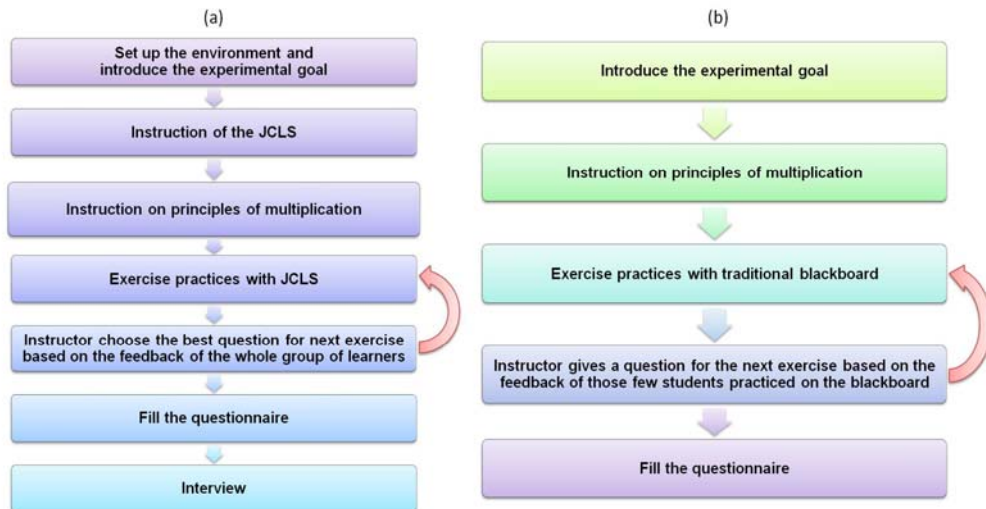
(a)

Set up the environment and introduce the experimental goal

Instruction of the JCLS

Instruction on principles of multiplication

Exercise practices with JCLS

Instructor choose the best question for next exercise based on the feedback of the whole group of learners

Fill the questionnaire

Interview

(b)

Introduce the experimental goal

Instruction on principles of multiplication

Exercise practices with traditional blackboard

Instructor gives a question for the next exercise based on the feedback of those few students practiced on the blackboard

Fill the questionnaire